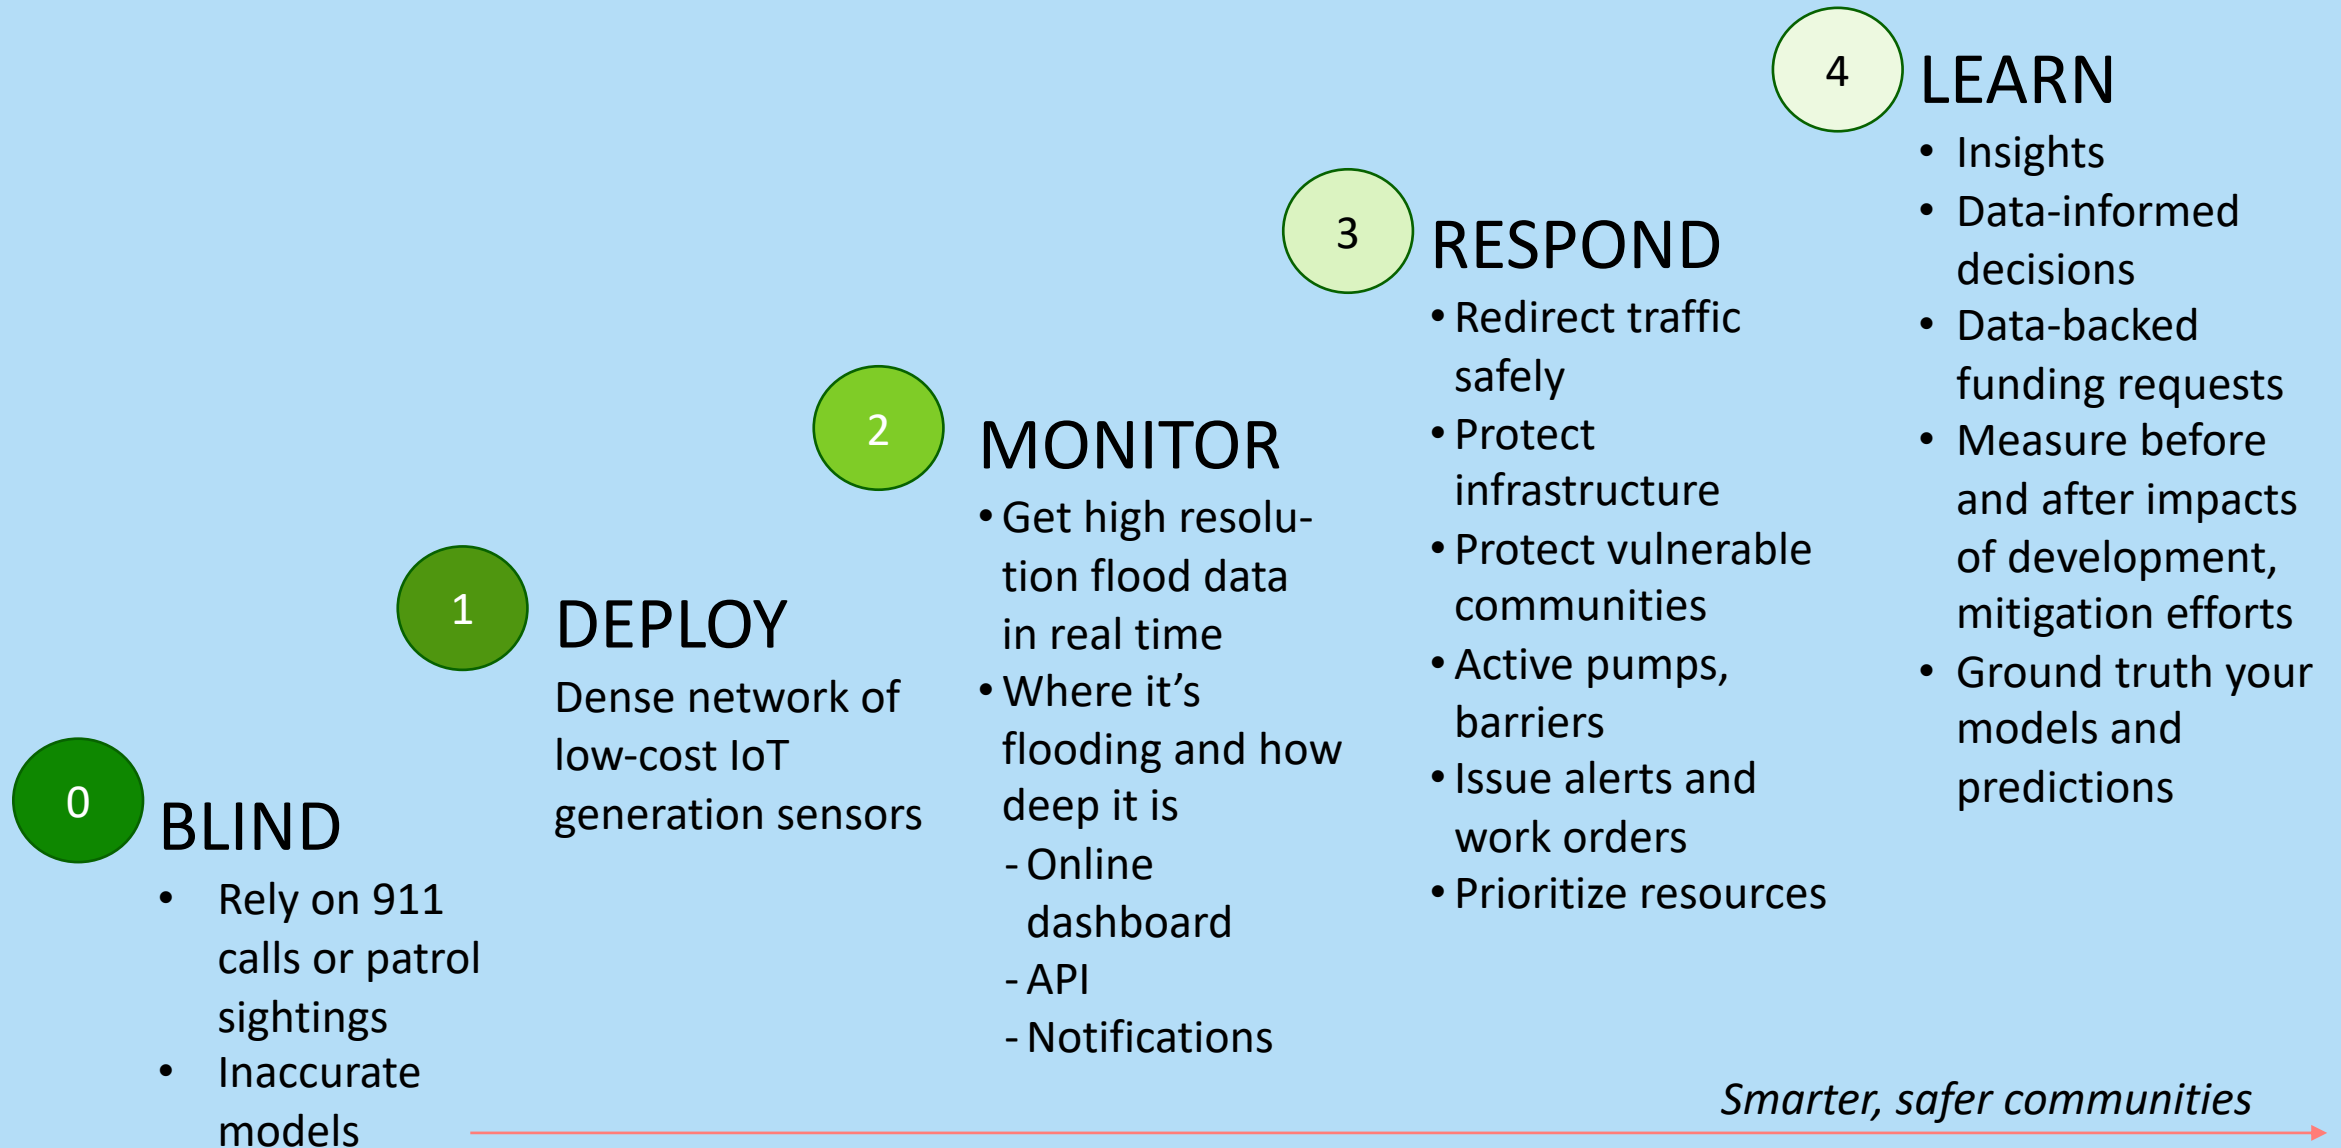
0
BLIND
- Rely on 911 calls or patrol sightings
- Inaccurate models

1
DEPLOY
Dense network of low-cost IoT generation sensors

2
MONITOR
- Get high resolution flood data in real time
- Where it's flooding and how deep it is
- Online dashboard
- API
- Notifications

3
RESPOND
- Redirect traffic safely
- Protect infrastructure
- Protect vulnerable communities
- Active pumps, barriers
- Issue alerts and work orders
- Prioritize resources

4
LEARN
- Insights
- Data-informed decisions
- Data-backed funding requests
- Measure before and after impacts of development, mitigation efforts
- Ground truth your models and predictions

Smarter, safer communities